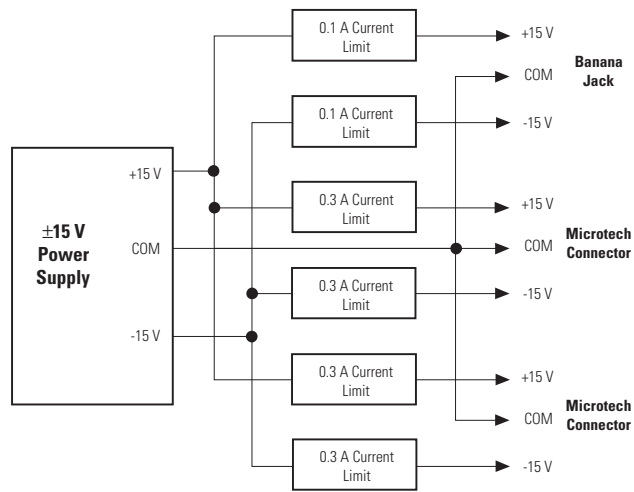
$\pm$15 V
Power
Supply

+15 V

COM

-15 V

0.1 A Current Limit

0.1 A Current Limit

0.3 A Current Limit

0.3 A Current Limit

0.3 A Current Limit

0.3 A Current Limit

+15 V

COM

-15 V

Banana Jack

+15 V

COM

-15 V

Microtech Connector

+15 V

COM

-15 V

Microtech Connector